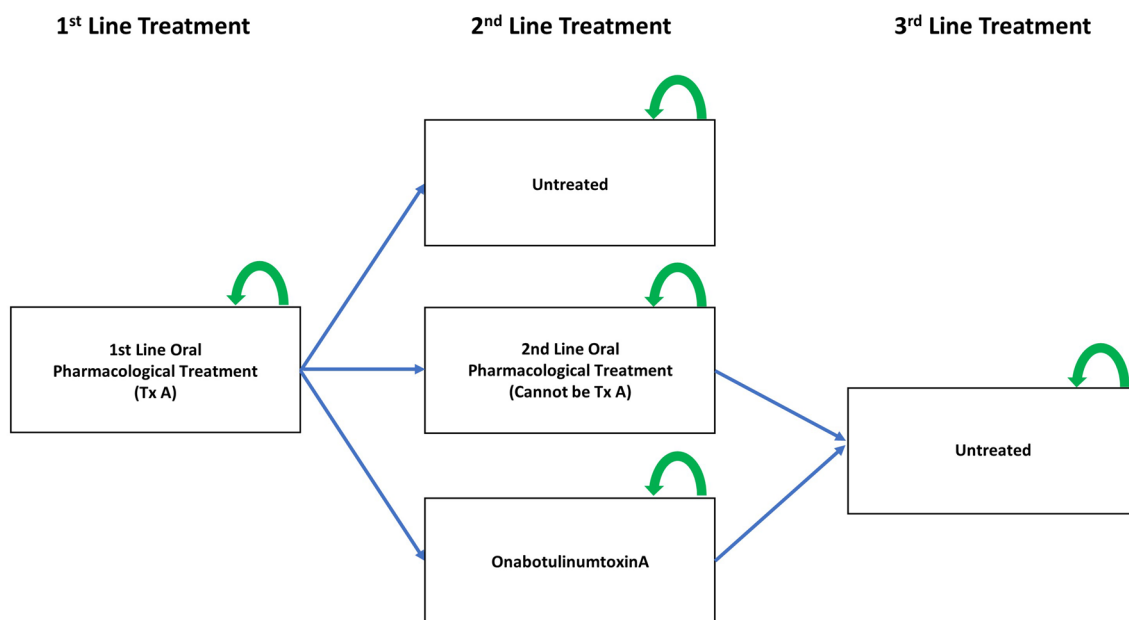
1$^{st}$ Line Treatment

2$^{nd}$ Line Treatment

3$^{rd}$ Line Treatment

Untreated

1st Line Oral Pharmacological Treatment (Tx A)

2nd Line Oral Pharmacological Treatment (Cannot be Tx A)

Untreated

OnabotulinumtoxinA